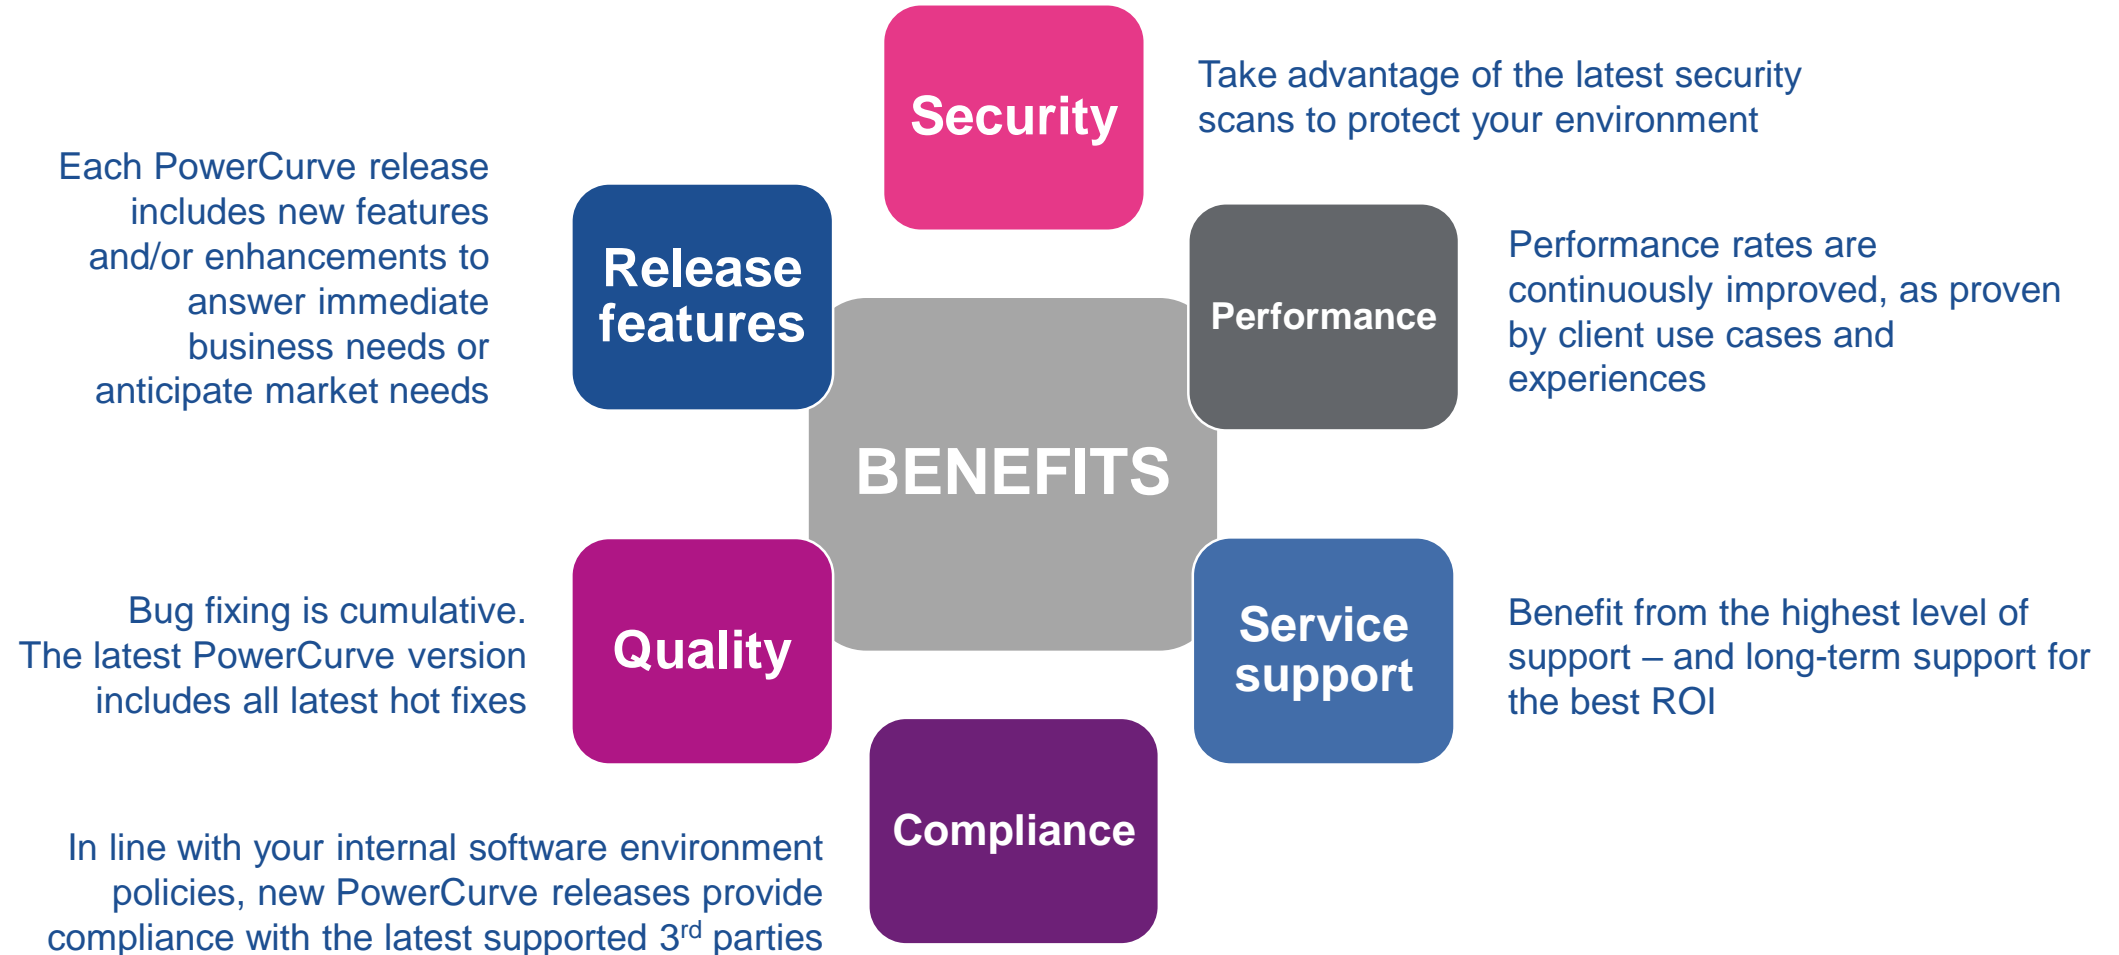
Security

Take advantage of the latest security scans to protect your environment

Each PowerCurve release includes new features and/or enhancements to answer immediate business needs or anticipate market needs

Release features

Performance

Performance rates are continuously improved, as proven by client use cases and experiences

BENEFITS

Bug fixing is cumulative. The latest PowerCurve version includes all latest hot fixes

Quality

Service support

Benefit from the highest level of support – and long-term support for the best ROI

Compliance

In line with your internal software environment policies, new PowerCurve releases provide compliance with the latest supported $3^{rd}$ parties